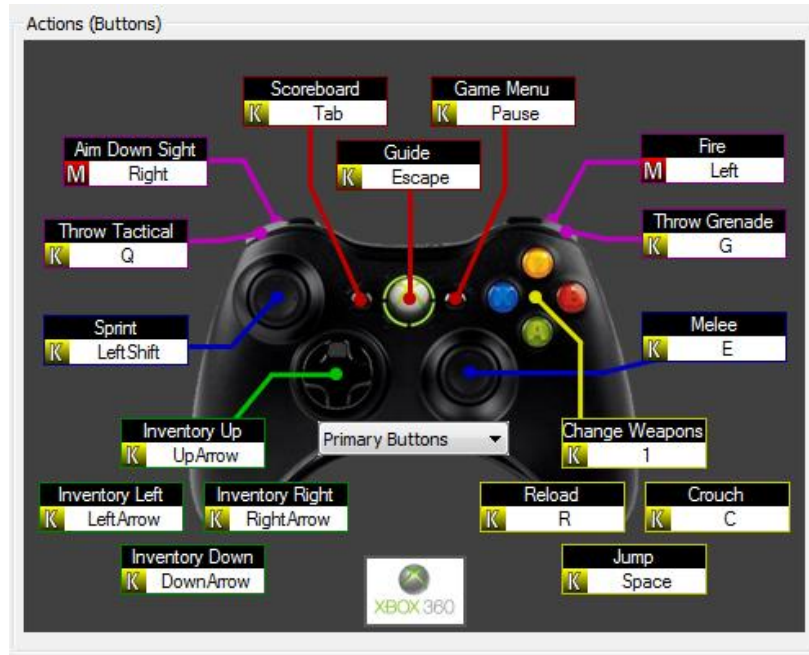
Actions (Buttons)

Scoreboard
K Tab

Game Menu
K Pause

Guide
K Escape

Aim Down Sight
M Right

Fire
M Left

Throw Tactical
K Q

Throw Grenade
K G

Sprint
K LeftShift

Melee
K E

Inventory Up
K UpArrow

Primary Buttons

Change Weapons
K 1

Inventory Left
K LeftArrow

Inventory Right
K RightArrow

Reload
K R

Crouch
K C

Inventory Down
K DownArrow

XBOX 360

Jump
K Space